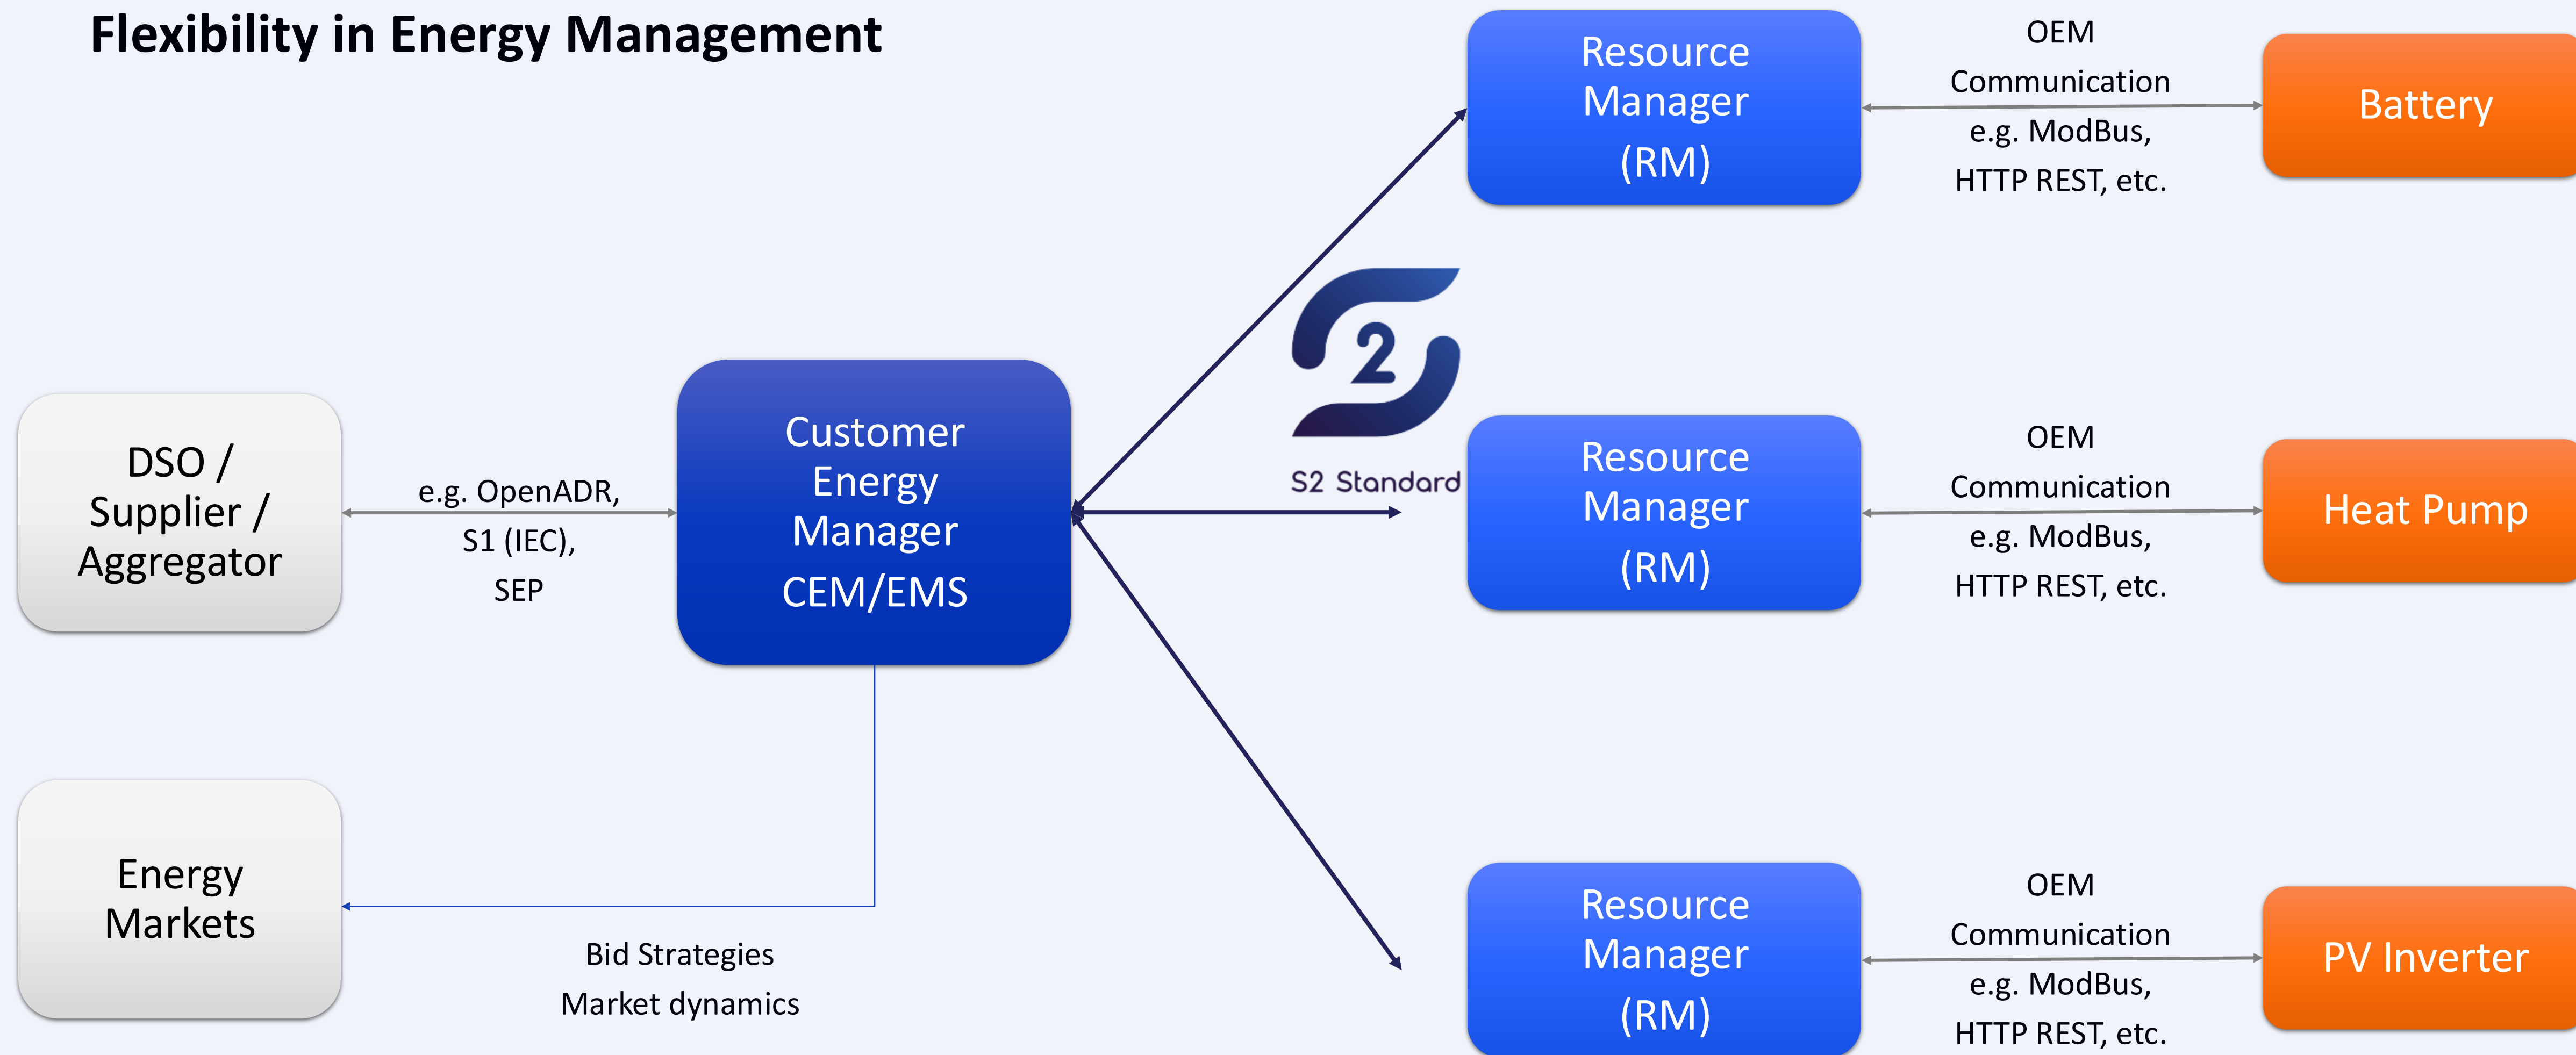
Flexibility in Energy Management

Resource Manager (RM)

OEM Communication e.g. ModBus, HTTP REST, etc.

Battery

2

S2 Standard

DSO / Supplier / Aggregator

e.g. OpenADR, S1 (IEC), SEP

Customer Energy Manager CEM/EMS

Resource Manager (RM)

OEM Communication e.g. ModBus, HTTP REST, etc.

Heat Pump

Energy Markets

Bid Strategies Market dynamics

Resource Manager (RM)

OEM Communication e.g. ModBus, HTTP REST, etc.

PV Inverter